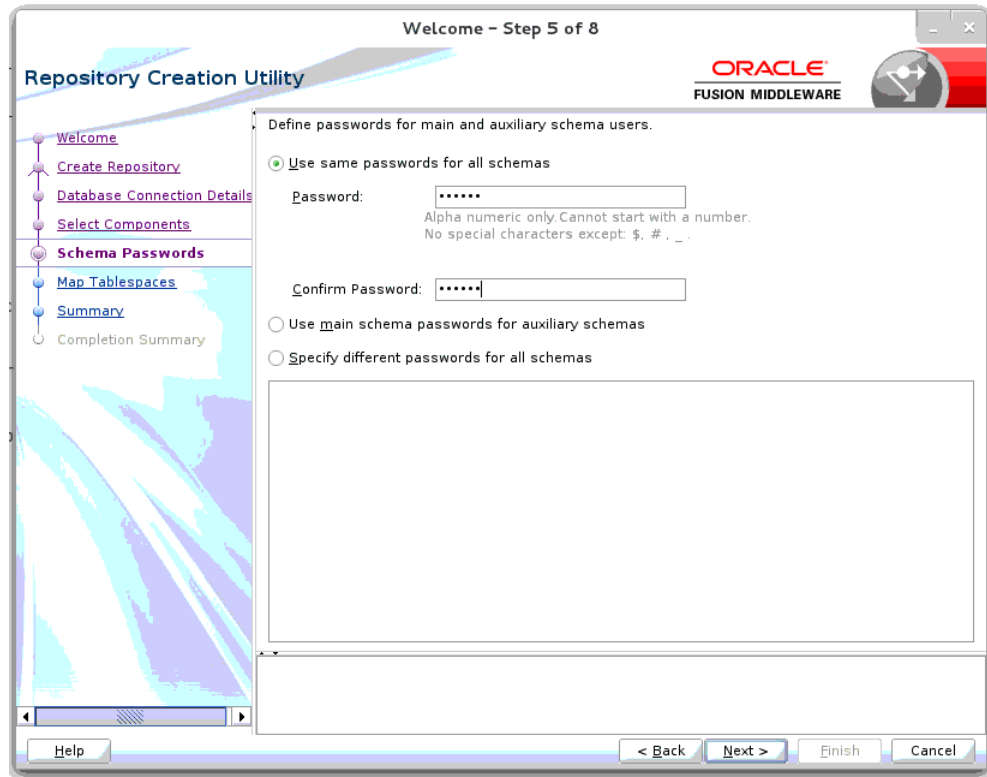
Welcome - Step 5 of 8

Repository Creation Utility

ORACLE
FUSION MIDDLEWARE

Welcome
Create Repository
Database Connection Details
Select Components
Schema Passwords
Map Tablespaces
Summary
Completion Summary

Define passwords for main and auxiliary schema users.

Use same passwords for all schemas

Password: ••••••

Alpha numeric only.Cannot start with a number.
No special characters except: $, # , _ .

Confirm Password: ••••••

Use main schema passwords for auxiliary schemas

Specify different passwords for all schemas

Help

< Back

Next >

Finish

Cancel